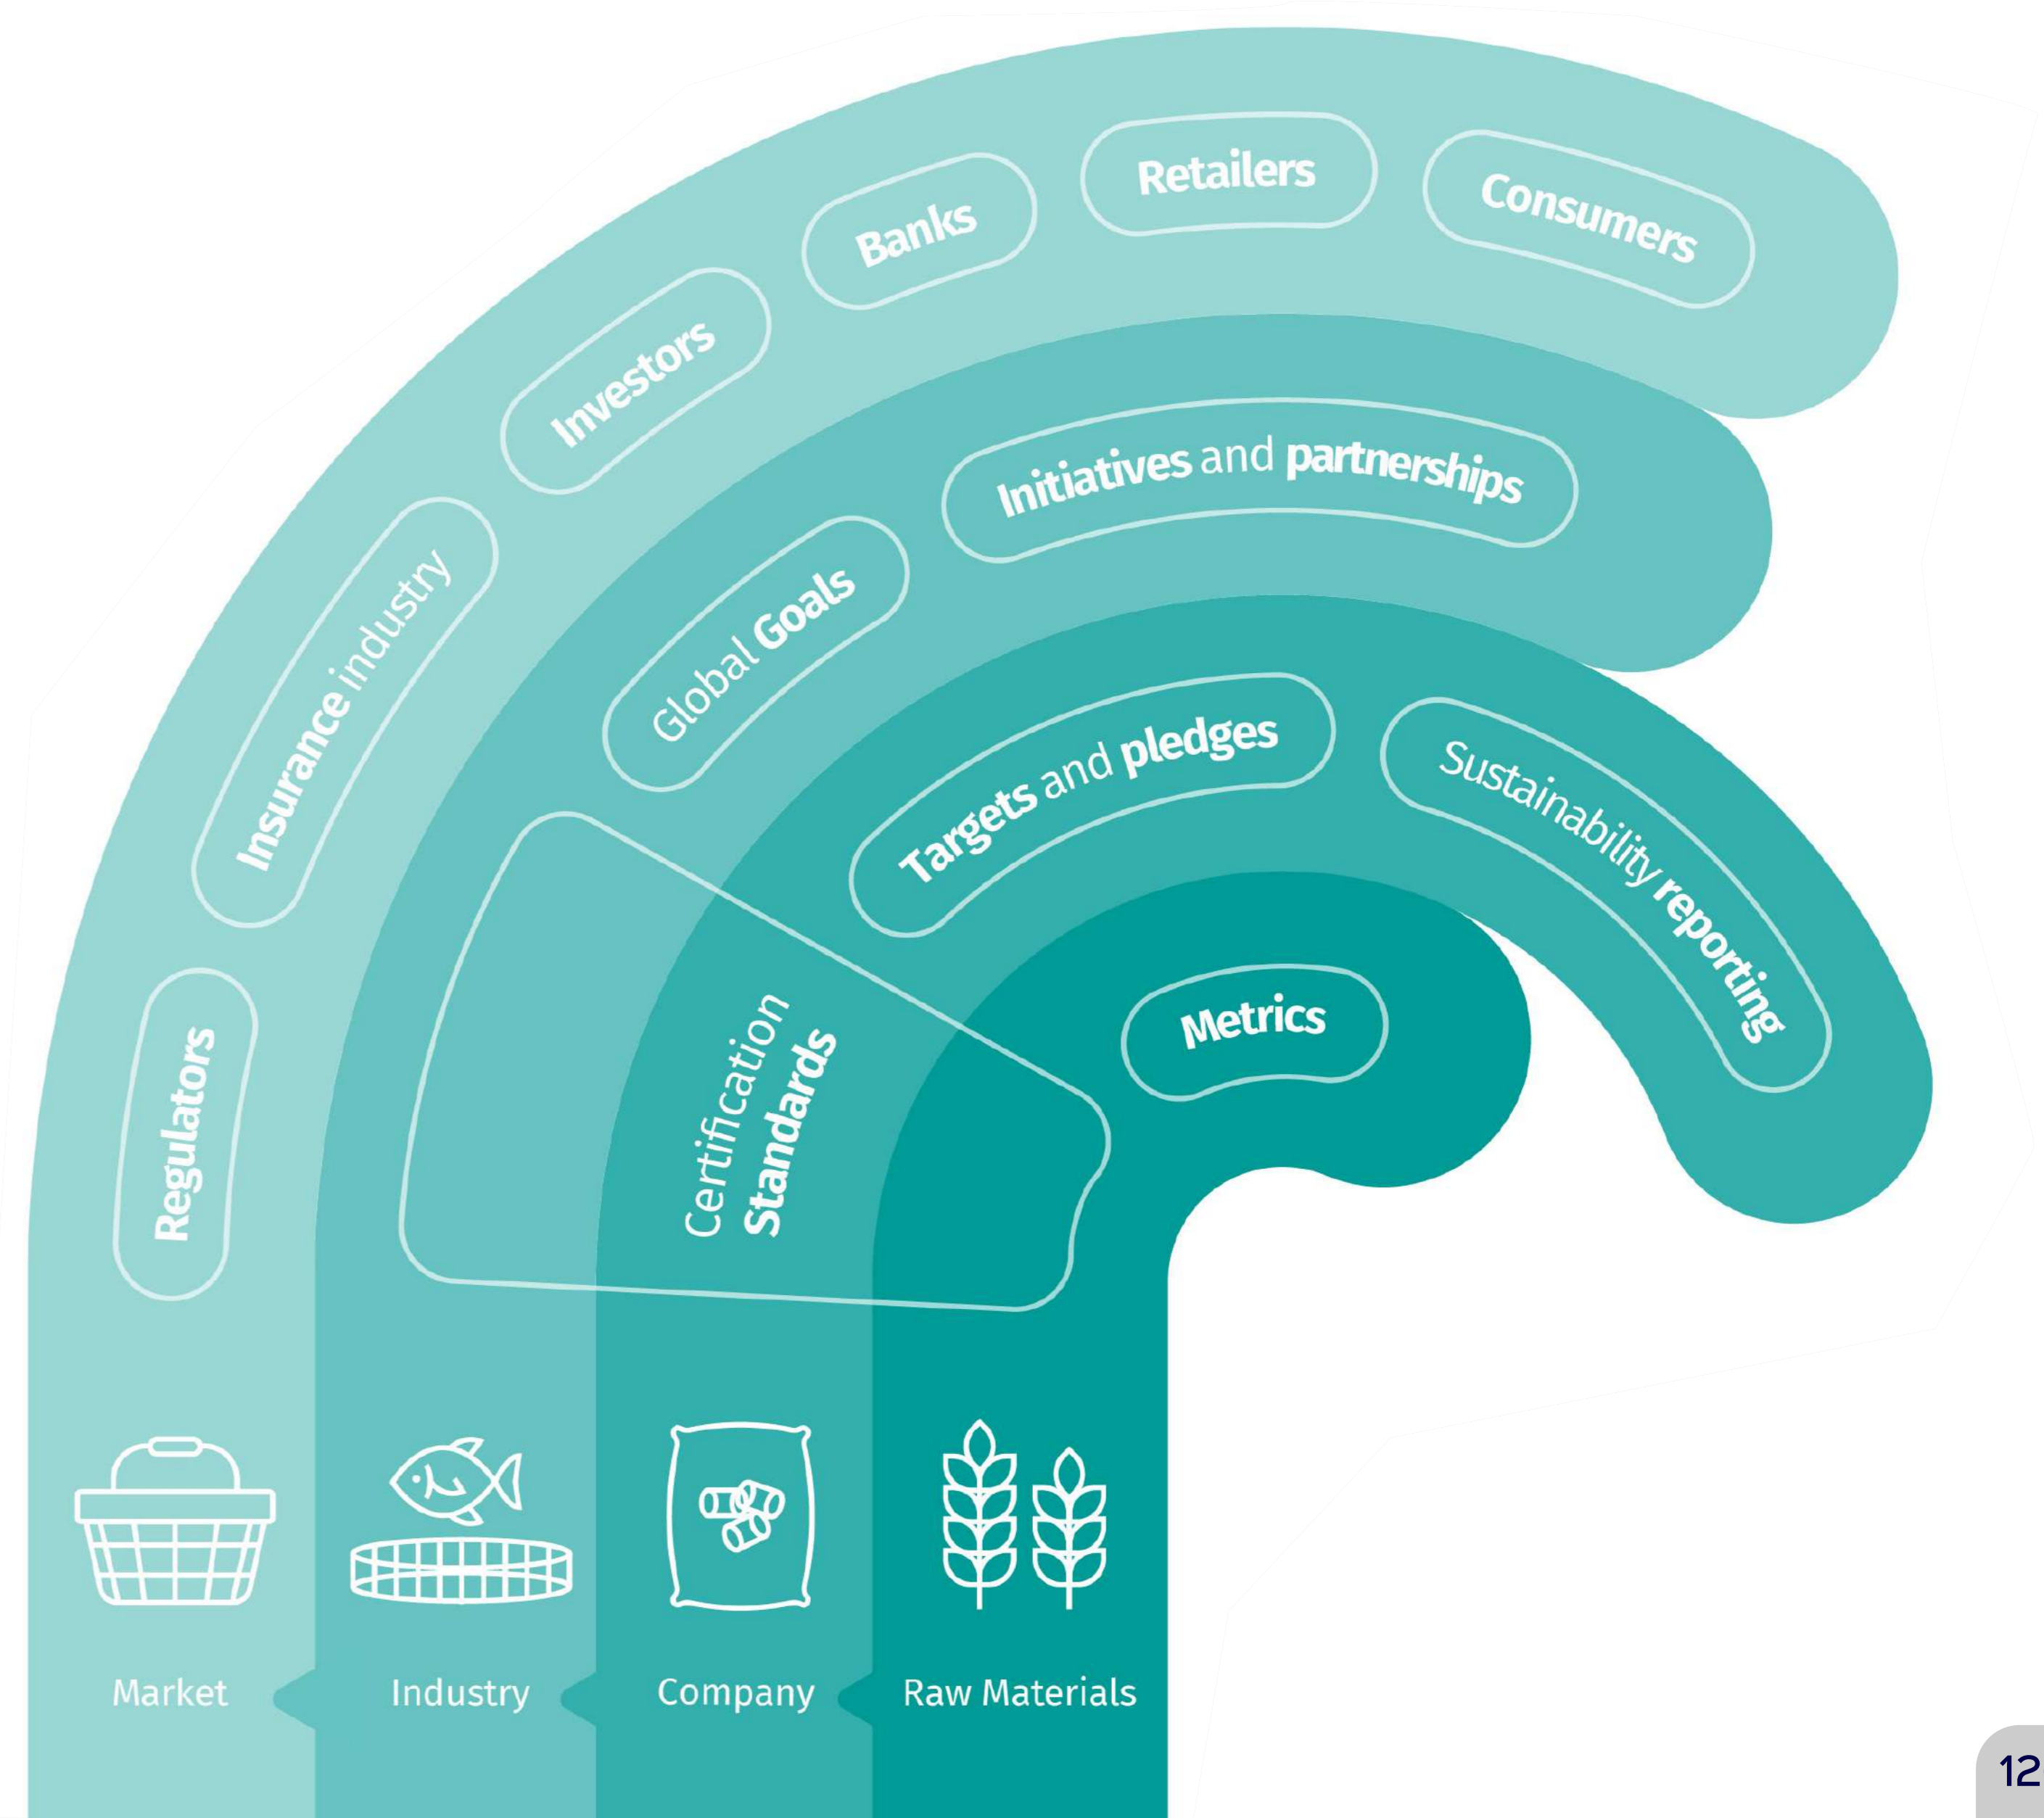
Regulators

Insurance industry

Investors

Banks

Retailers

Consumers

Global Goals

Initiatives and partnerships

Certification Standards

Targets and pledges

Sustainability reporting

Metrics

Market

Industry

Company

Raw Materials

12